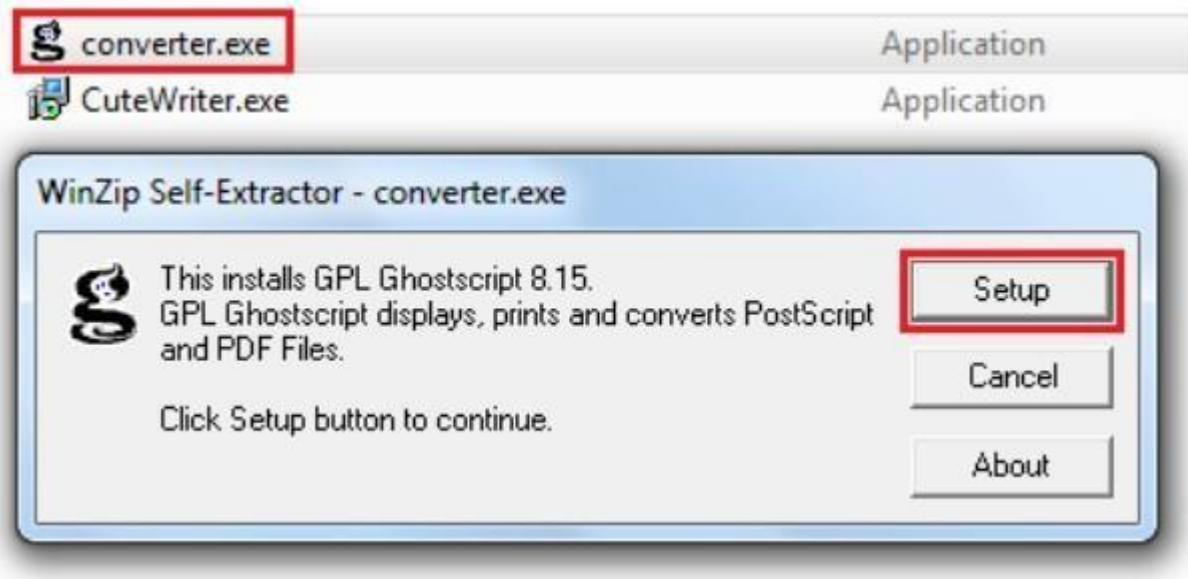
converter.exe Application
CuteWriter.exe Application

WinZip Self-Extractor - converter.exe

This installs GPL Ghostscript 8.15.
GPL Ghostscript displays, prints and converts PostScript and PDF Files.

Click Setup button to continue.

Setup
Cancel
About